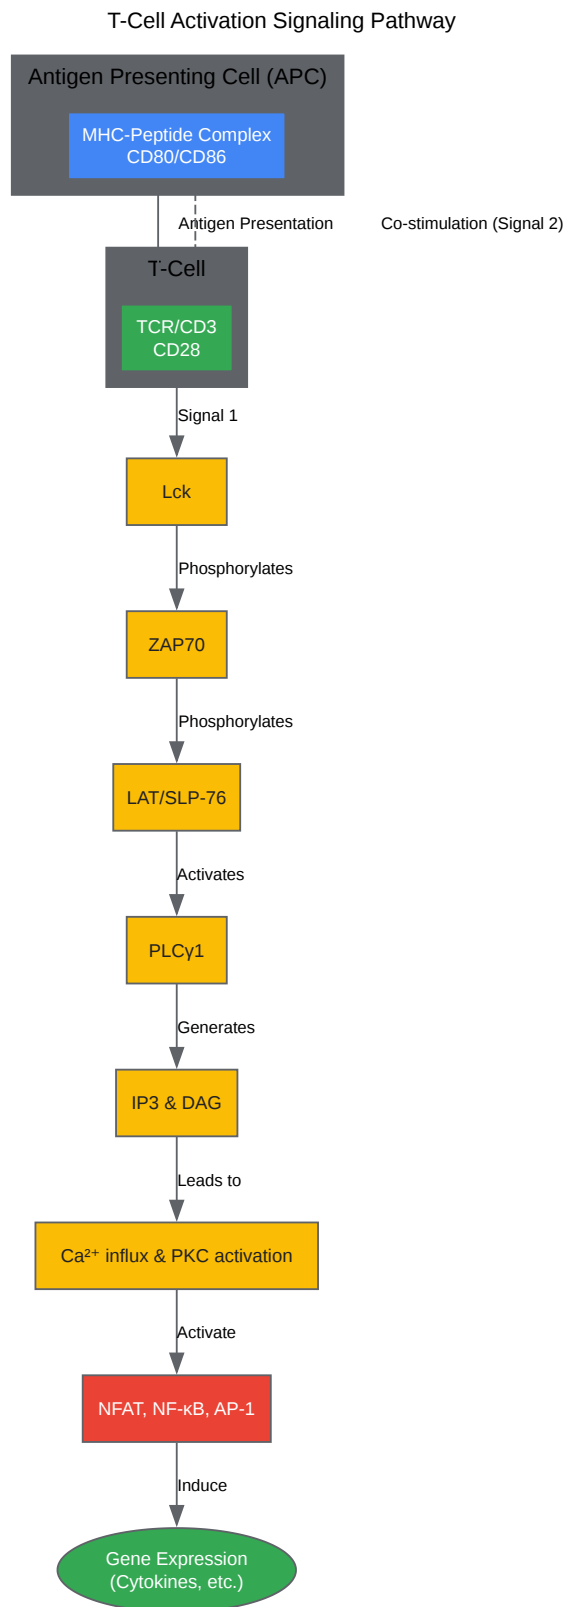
T-Cell Activation Signaling Pathway

Antigen Presenting Cell (APC)

MHC-Peptide Complex
CD80/CD86

Antigen Presentation

Co-stimulation (Signal 2)

T-Cell

TCR/CD3
CD28

Signal 1

Lck

Phosphorylates

ZAP70

Phosphorylates

LAT/SLP-76

Activates

PLCγ1

Generates

IP3 & DAG

Leads to

$Ca^{2+}$ influx & PKC activation

Activate

NFAT, NF-κB, AP-1

Induce

Gene Expression
(Cytokines, etc.)